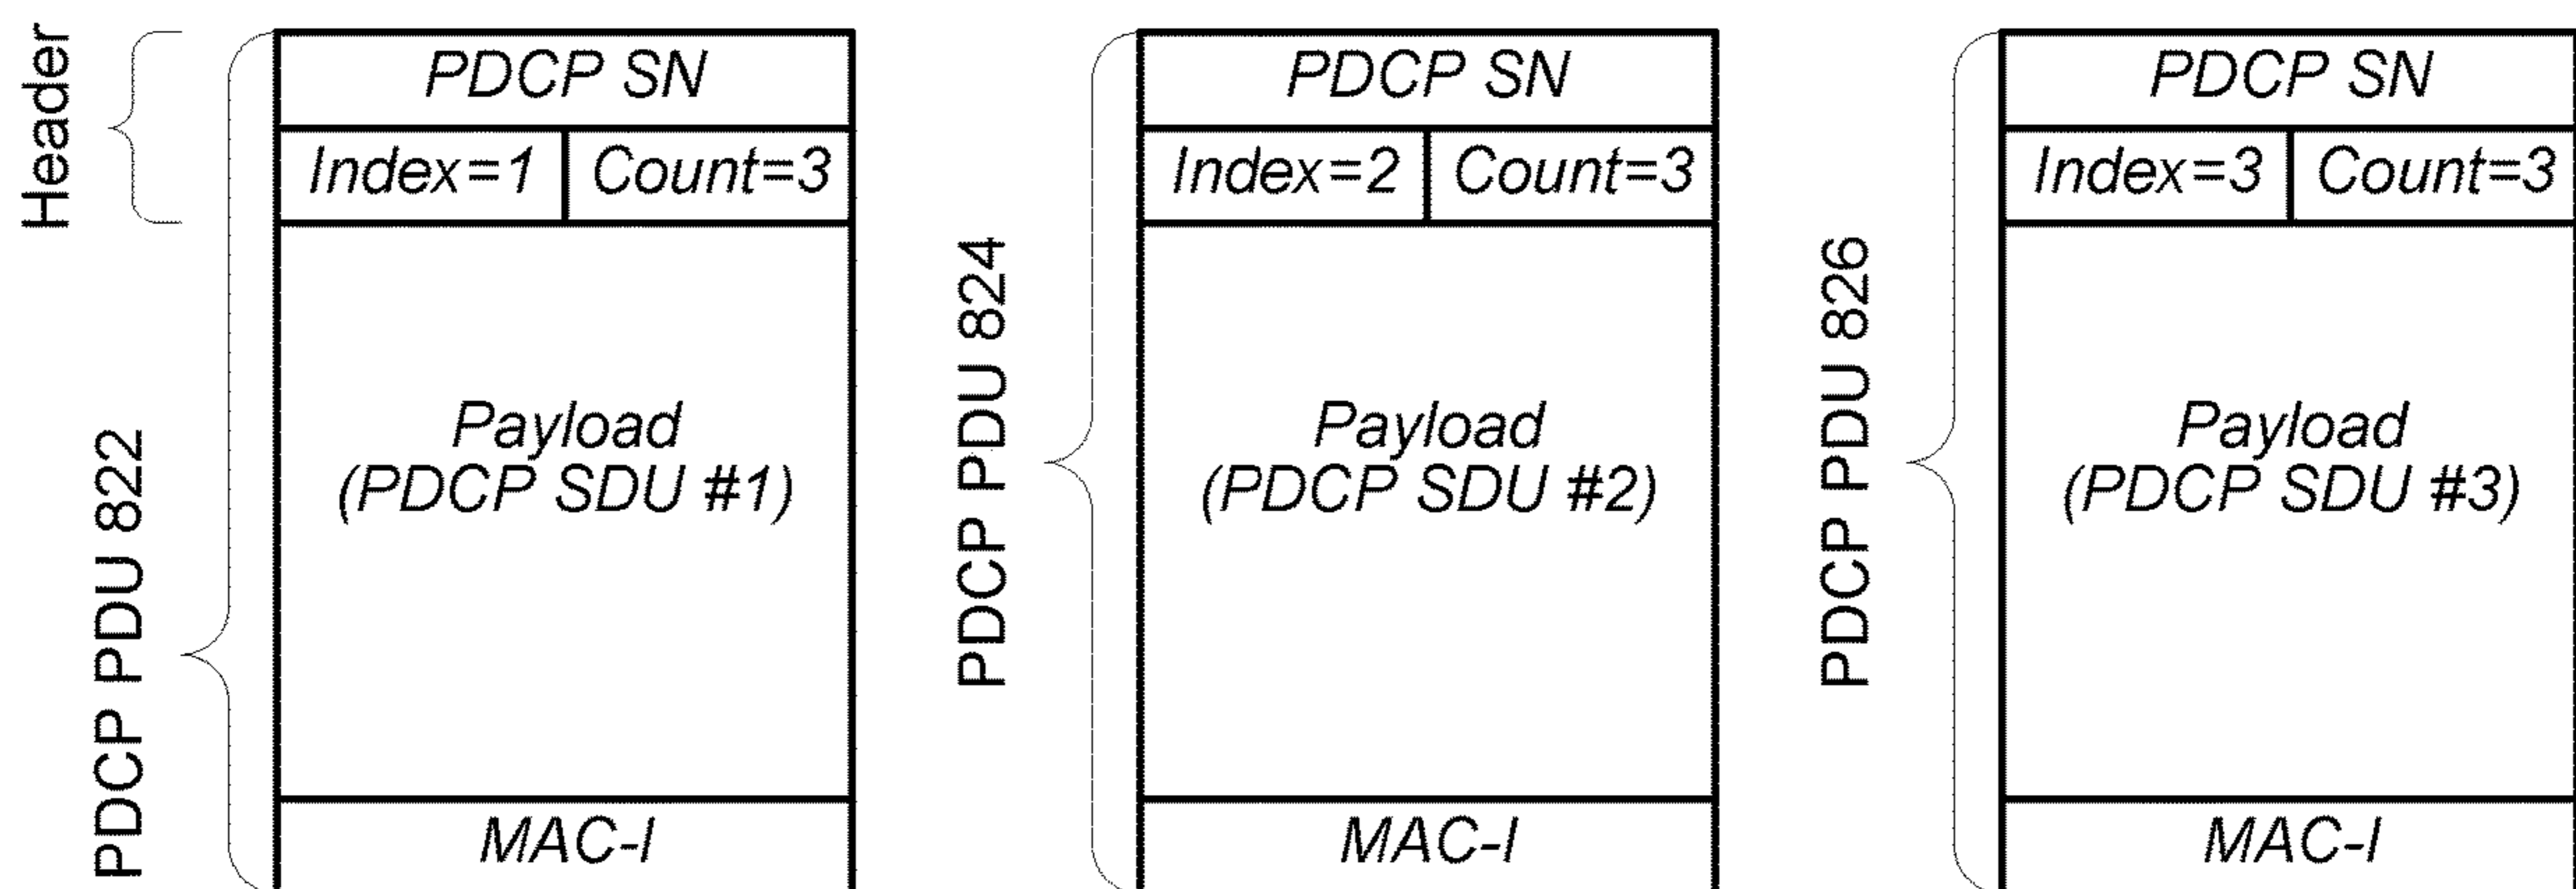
Header

PDCP PDU 822

PDCP SN

Index=1 | Count=3

Payload (PDCP SDU #1)

MAC-I

PDCP PDU 824

PDCP SN

Index=2 | Count=3

Payload (PDCP SDU #2)

MAC-I

PDCP PDU 826

PDCP SN

Index=3 | Count=3

Payload (PDCP SDU #3)

MAC-I